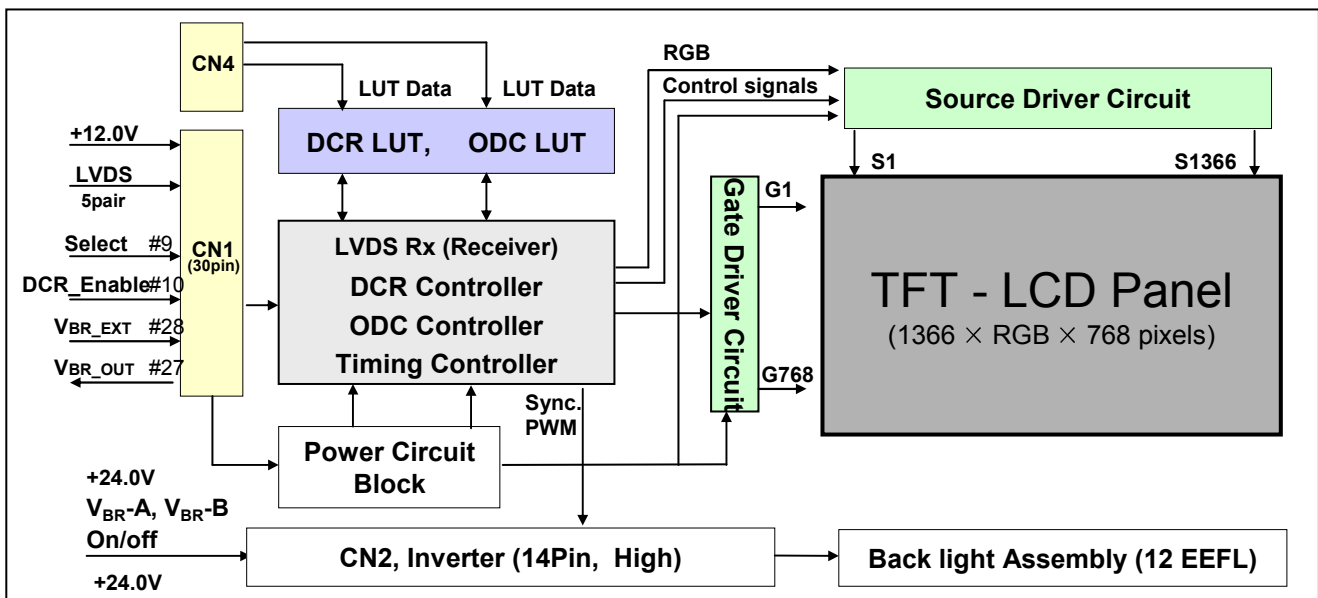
CN4

LUT Data

LUT Data

RGB

Control signals

Source Driver Circuit

+12.0V

LVDS
5pair

Select #9

DCR_Enable#10

$V_{BR\_EXT}$ #28

$V_{BR\_OUT}$ #27

CN1
(30pin)

DCR LUT, ODC LUT

LVDS Rx (Receiver)
DCR Controller
ODC Controller
Timing Controller

Gate Driver Circuit

S1

S1366

G1

G768

TFT - LCD Panel
(1366 $\times$ RGB $\times$ 768 pixels)

Sync.
PWM

Power Circuit
Block

+24.0V
$V_{BR}$-A, $V_{BR}$-B
On/off
+24.0V

CN2, Inverter (14Pin, High)

Back light Assembly (12 EEFL)